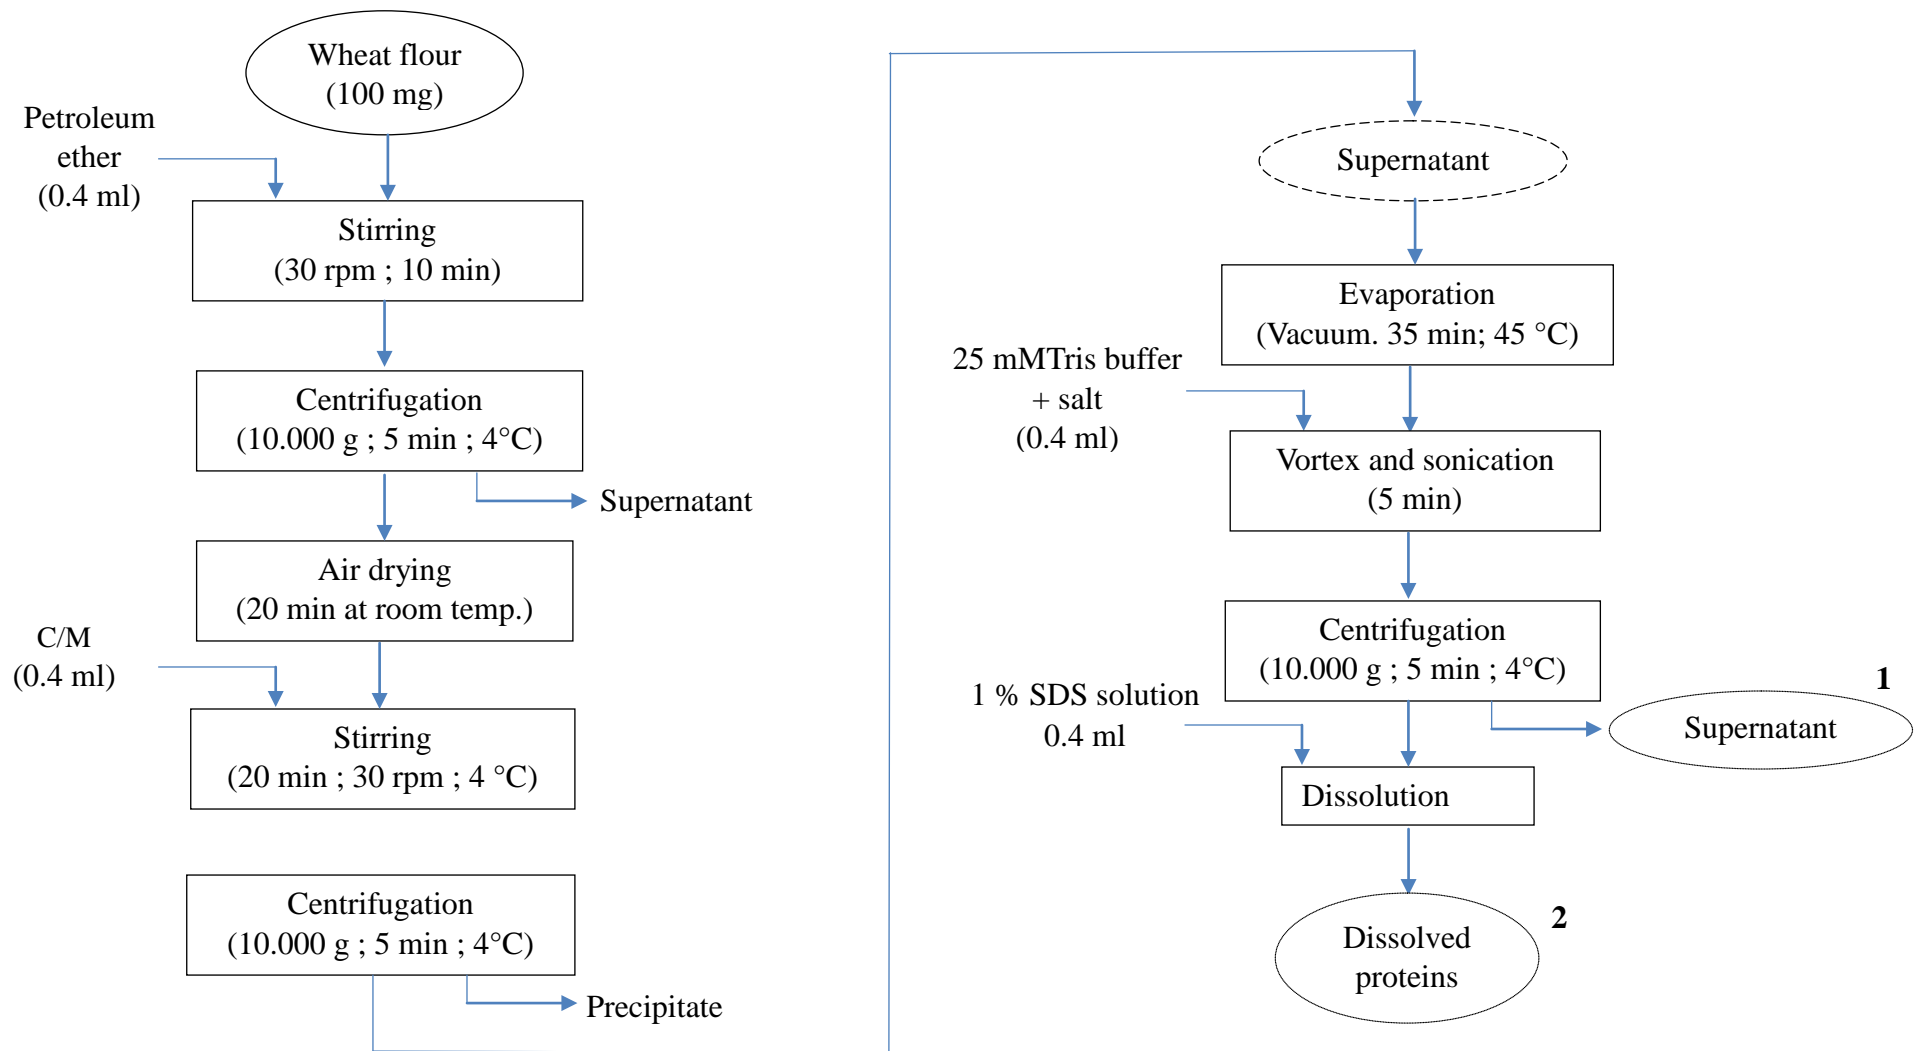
Wheat flour
(100 mg)

Petroleum ether
(0.4 ml)

Stirring
(30 rpm ; 10 min)

Centrifugation
(10.000 g ; 5 min ; 4°C)

Supernatant

Air drying
(20 min at room temp.)

C/M
(0.4 ml)

Stirring
(20 min ; 30 rpm ; 4 °C)

Centrifugation
(10.000 g ; 5 min ; 4°C)

Precipitate

Supernatant

Evaporation
(Vacuum. 35 min; 45 °C)

25 mMTris buffer
+ salt
(0.4 ml)

Vortex and sonication
(5 min)

Centrifugation
(10.000 g ; 5 min ; 4°C)

1

Supernatant

1 % SDS solution
0.4 ml

Dissolution

2

Dissolved
proteins